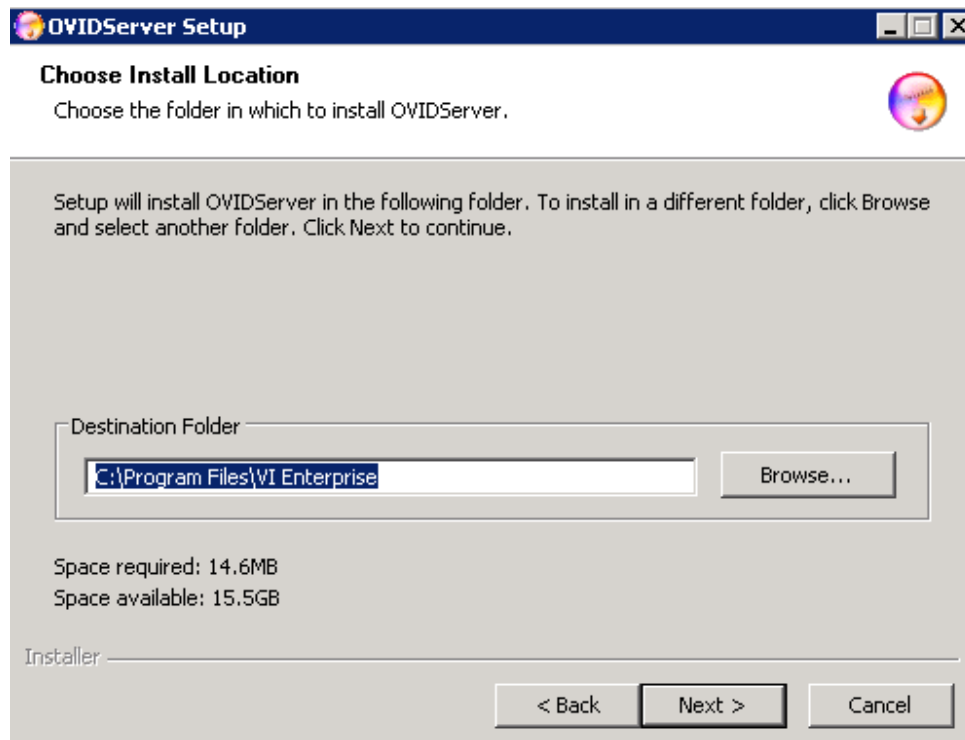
OVIDServer Setup

Choose Install Location

Choose the folder in which to install OVIDServer.

Setup will install OVIDServer in the following folder. To install in a different folder, click Browse and select another folder. Click Next to continue.

Destination Folder

C:\Program Files\VI Enterprise

Browse...

Space required: 14.6MB
Space available: 15.5GB

Installer

< Back

Next >

Cancel